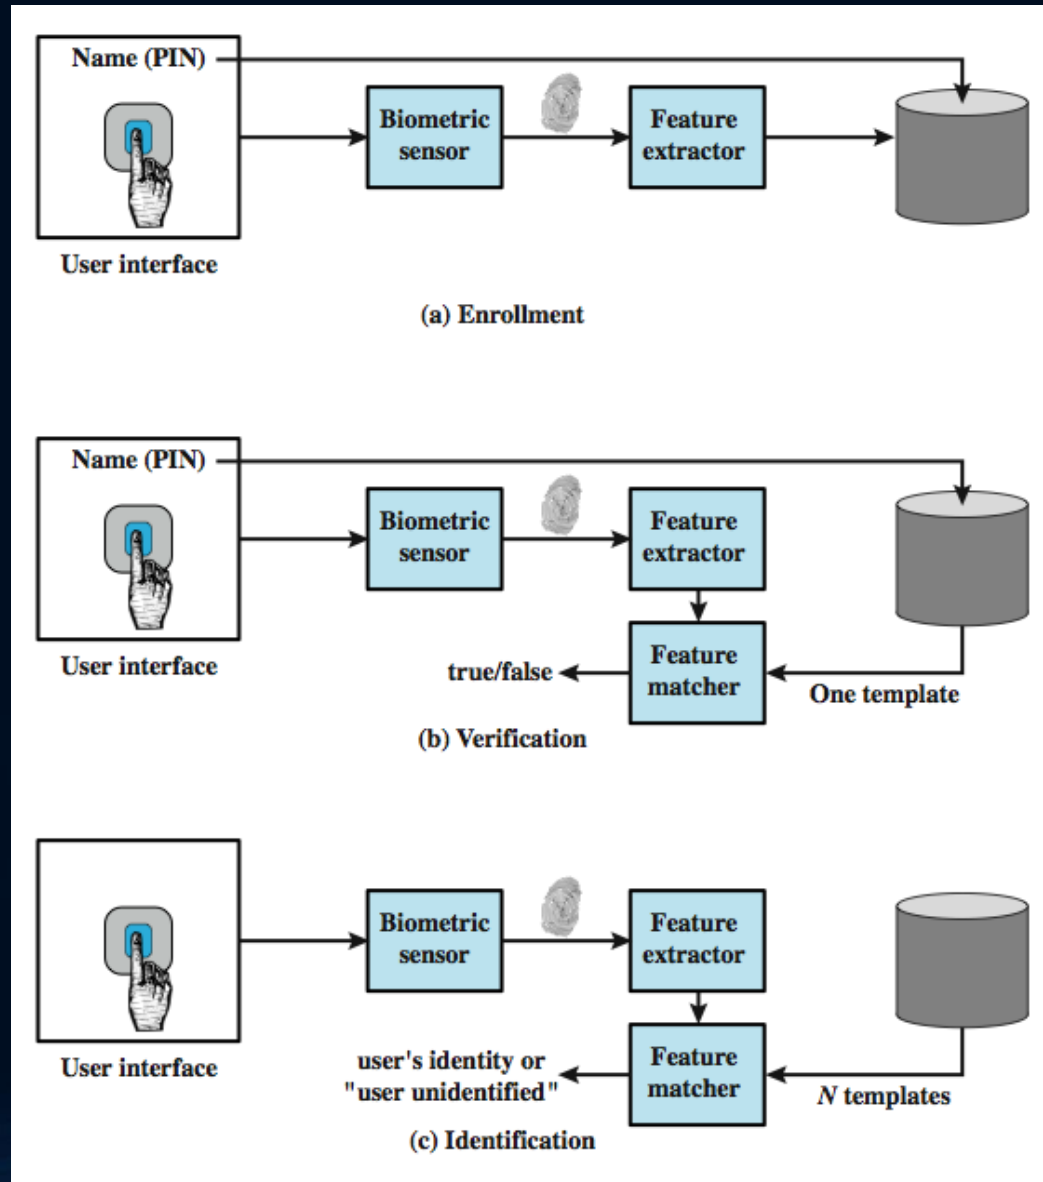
Name (PIN)

Biometric sensor

Feature extractor

User interface

(a) Enrollment

Name (PIN)

Biometric sensor

Feature extractor

User interface

true/false

Feature matcher

One template

(b) Verification

Biometric sensor

Feature extractor

User interface

user's identity or "user unidentified"

Feature matcher

$N$ templates

(c) Identification